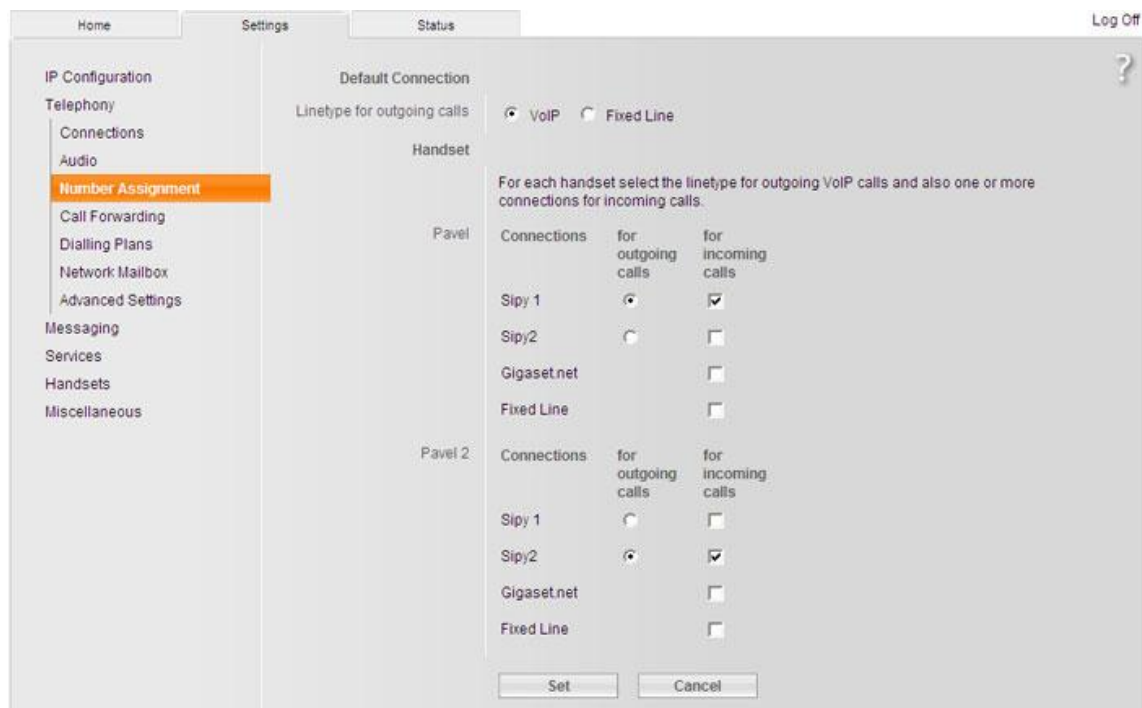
Home Settings Status Log Off

IP Configuration
Telephony
Connections
Audio
Number Assignment
Call Forwarding
Dialling Plans
Network Mailbox
Advanced Settings
Messaging
Services
Handsets
Miscellaneous

?

Default Connection

Linetype for outgoing calls VoIP Fixed Line

Handset

For each handset select the linetype for outgoing VoIP calls and also one or more connections for incoming calls.

Pavel

| Connections | for outgoing calls | for incoming calls |
|---|---|---|
| Sipy 1 | ◉ | ☑ |
| Sipy2 | ○ | ☐ |
| Gigaset.net | | ☐ |
| Fixed Line | | ☐ |

Pavel 2

| Connections | for outgoing calls | for incoming calls |
|---|---|---|
| Sipy 1 | ○ | ☐ |
| Sipy2 | ◉ | ☑ |
| Gigaset.net | | ☐ |
| Fixed Line | | ☐ |

Set Cancel